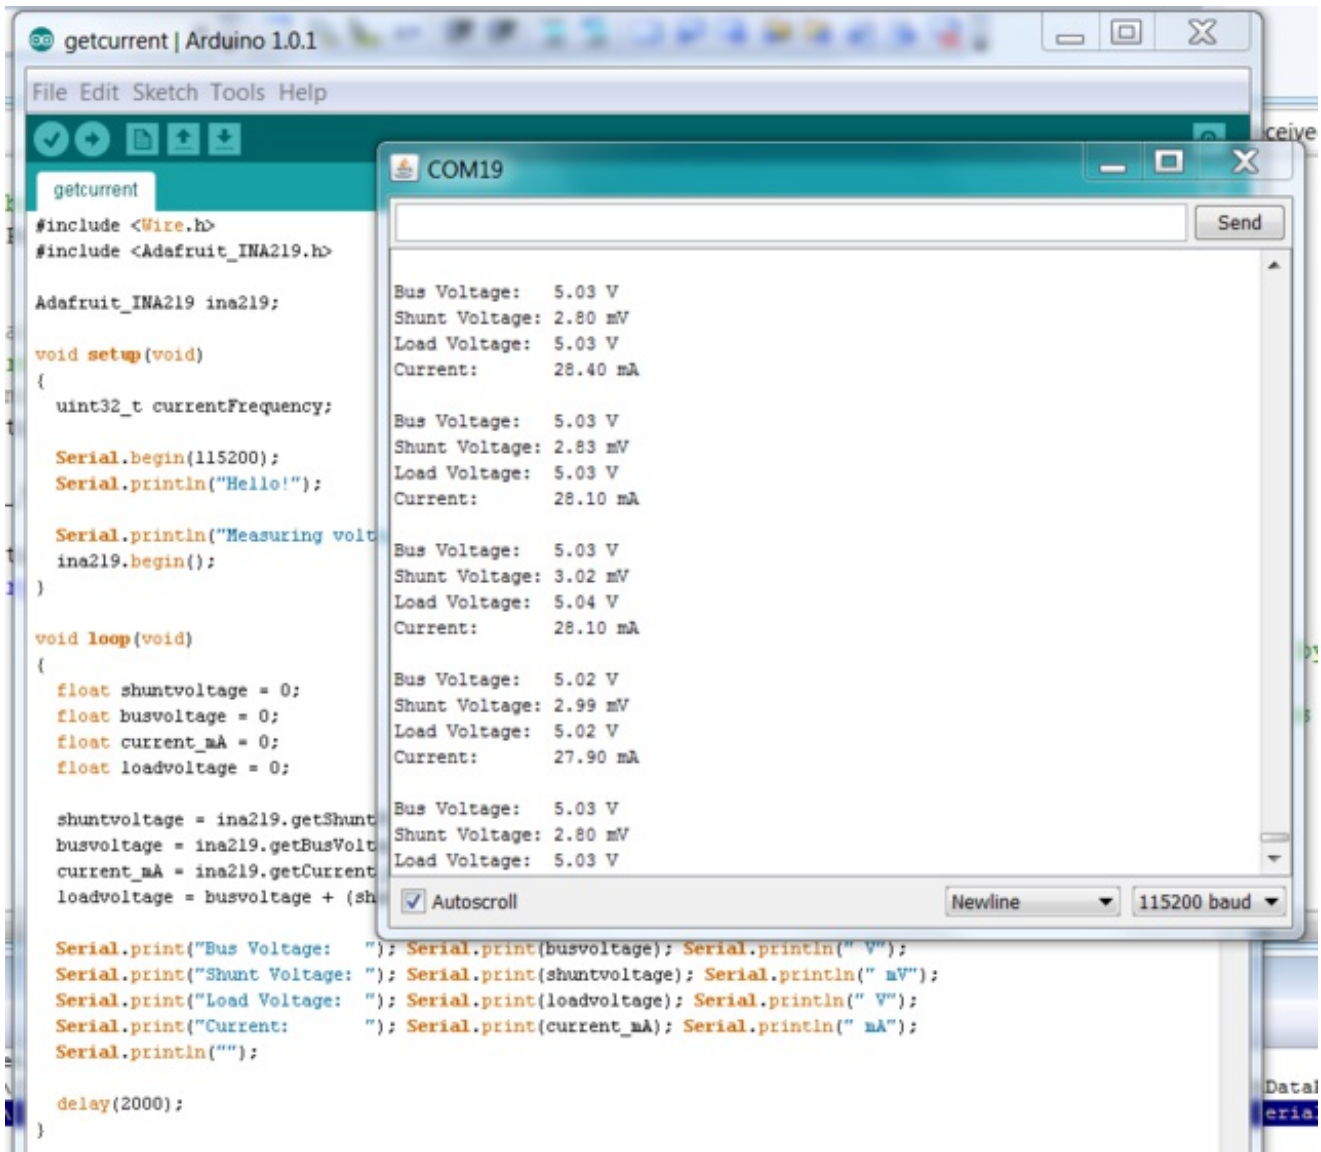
getcurrent | Arduino 1.0.1

File Edit Sketch Tools Help

getcurrent

#include <Wire.h>
#include <Adafruit_INA219.h>

Adafruit_INA219 ina219;

void setup(void)
{
  uint32_t currentFrequency;

  Serial.begin(115200);
  Serial.println("Hello!");

  Serial.println("Measuring volt
  ina219.begin();
}

void loop(void)
{
  float shuntvoltage = 0;
  float busvoltage = 0;
  float current_mA = 0;
  float loadvoltage = 0;

  shuntvoltage = ina219.getShunt
  busvoltage = ina219.getBusVolt
  current_mA = ina219.getCurrent
  loadvoltage = busvoltage + (sh

  Serial.print("Bus Voltage:   "); Serial.print(busvoltage); Serial.println(" V");
  Serial.print("Shunt Voltage: "); Serial.print(shuntvoltage); Serial.println(" mV");
  Serial.print("Load Voltage:  "); Serial.print(loadvoltage); Serial.println(" V");
  Serial.print("Current:       "); Serial.print(current_mA); Serial.println(" mA");
  Serial.println("");

  delay(2000);
}

COM19

Send

Bus Voltage: 5.03 V
Shunt Voltage: 2.80 mV
Load Voltage: 5.03 V
Current: 28.40 mA

Bus Voltage: 5.03 V
Shunt Voltage: 2.83 mV
Load Voltage: 5.03 V
Current: 28.10 mA

Bus Voltage: 5.03 V
Shunt Voltage: 3.02 mV
Load Voltage: 5.04 V
Current: 28.10 mA

Bus Voltage: 5.02 V
Shunt Voltage: 2.99 mV
Load Voltage: 5.02 V
Current: 27.90 mA

Bus Voltage: 5.03 V
Shunt Voltage: 2.80 mV
Load Voltage: 5.03 V

Autoscroll

Newline

115200 baud

ceive

Data
eria